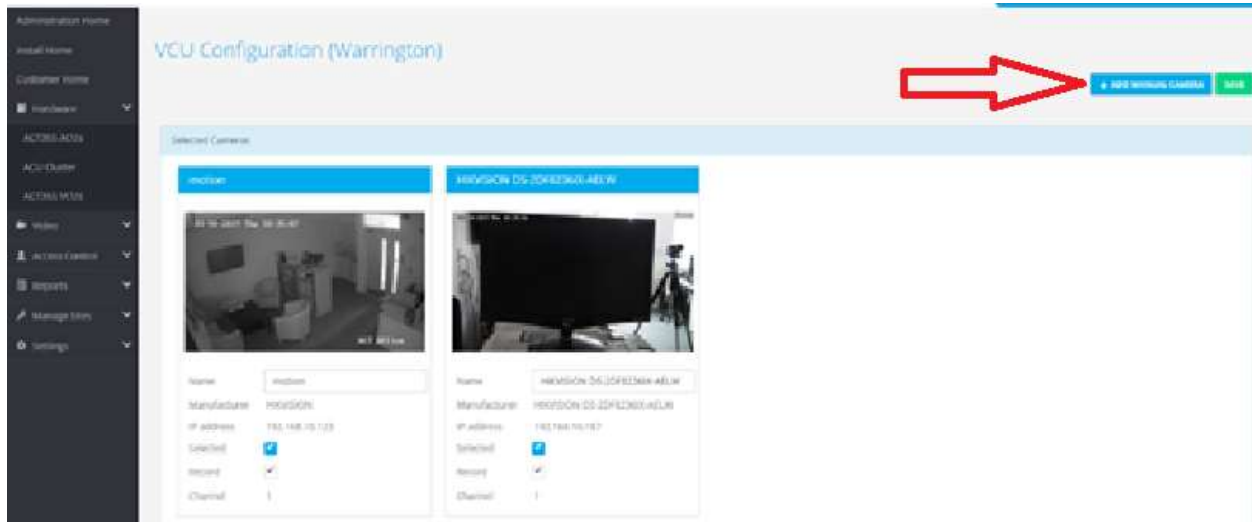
Administration Home

Install Home

Customer Home

Hardware

ACT365 ACUs

ACU Cluster

ACT365 M325

Video

Access Control

Reports

Manage Sites

Settings

VCU Configuration (Warrington)

+ Add Missing Camera

Save

Selected Cameras

motion

HIKVISION DS-2DF8236IX-AELW

Name motion

Manufacturer HIKVISION

IP address 192.168.10.123

Selected

Record

Channel 1

Name HIKVISION DS-2DF8236IX-AELW

Manufacturer HIKVISION DS-2DF8236IX-AELW

IP address 192.168.10.167

Selected

Record

Channel 1